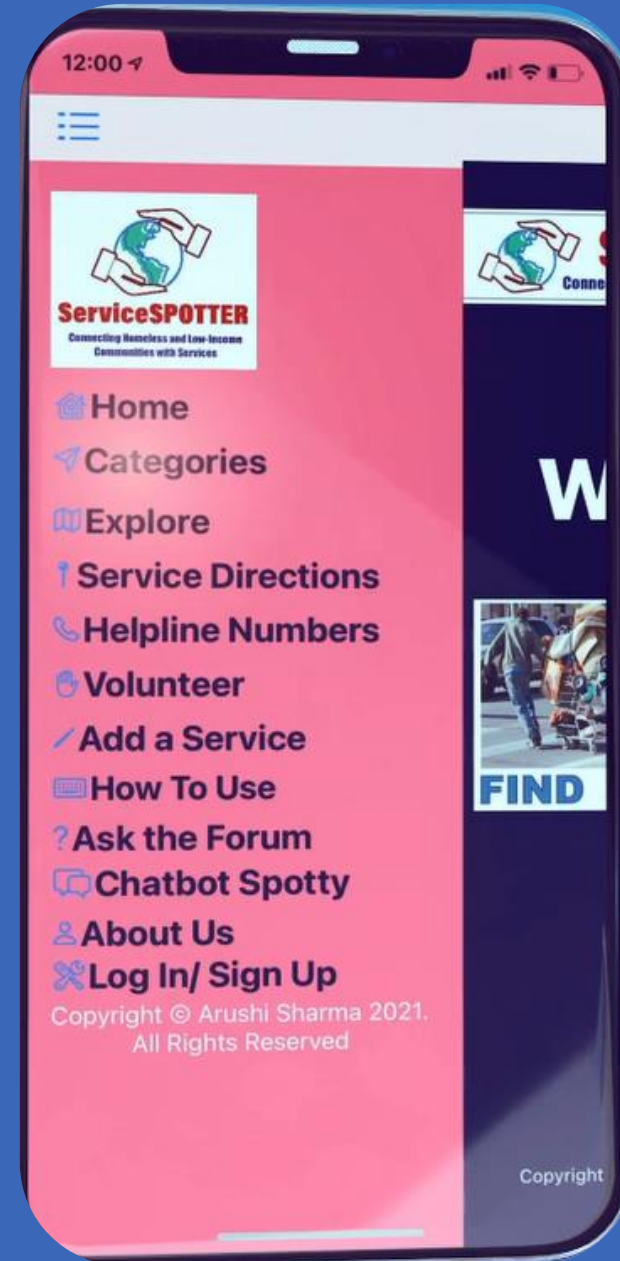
12:00

ServiceSPOTTER
Connecting Homeless and Low-Income Communities with Services

Home
Categories
Explore
Service Directions
Helpline Numbers
Volunteer
Add a Service
How To Use
?Ask the Forum
Chatbot Spotty
About Us
Log In/ Sign Up
Copyright © Arushi Sharma 2021. All Rights Reserved

Conne

W

FIND

Copyright